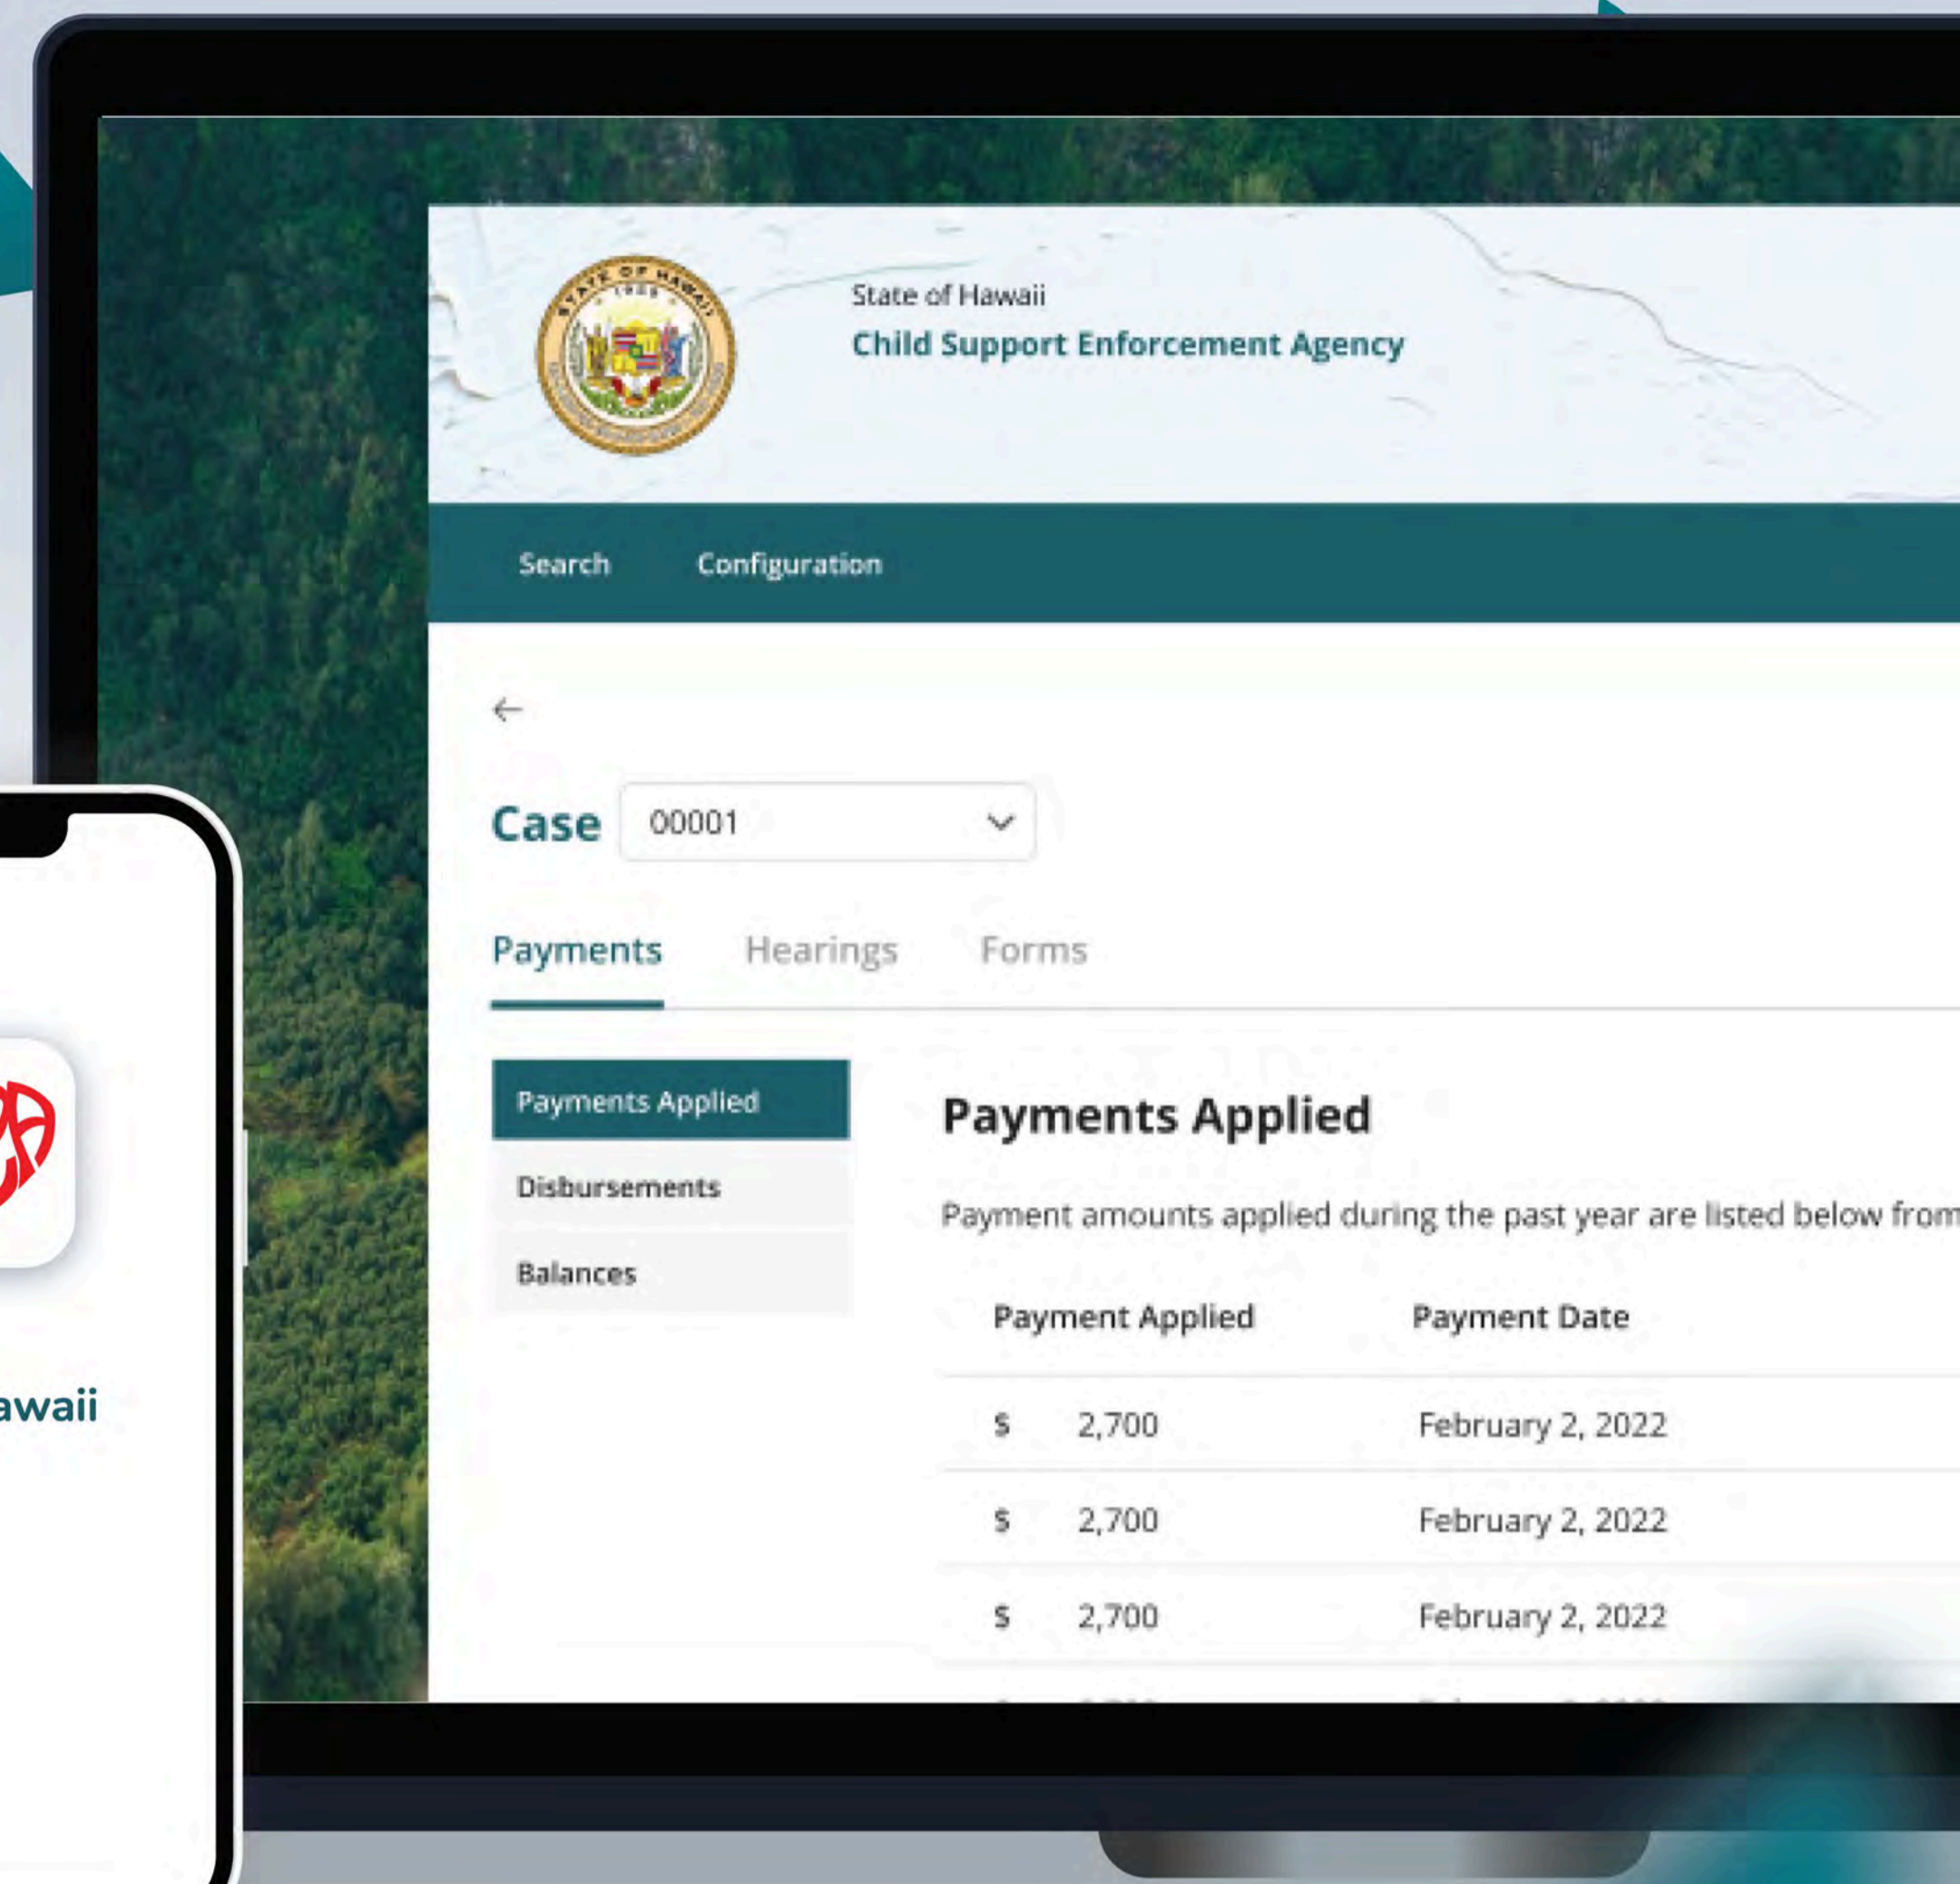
State of Hawaii
Child Support Enforcement Agency

Search Configuration

←

Case 00001

Payments Hearings Forms

Payments Applied
Disbursements
Balances

Payments Applied

Payment amounts applied during the past year are listed below from

| Payment Applied | Payment Date |
|---|---|
| \$ 2,700 | February 2, 2022 |
| \$ 2,700 | February 2, 2022 |
| \$ 2,700 | February 2, 2022 |

awaii